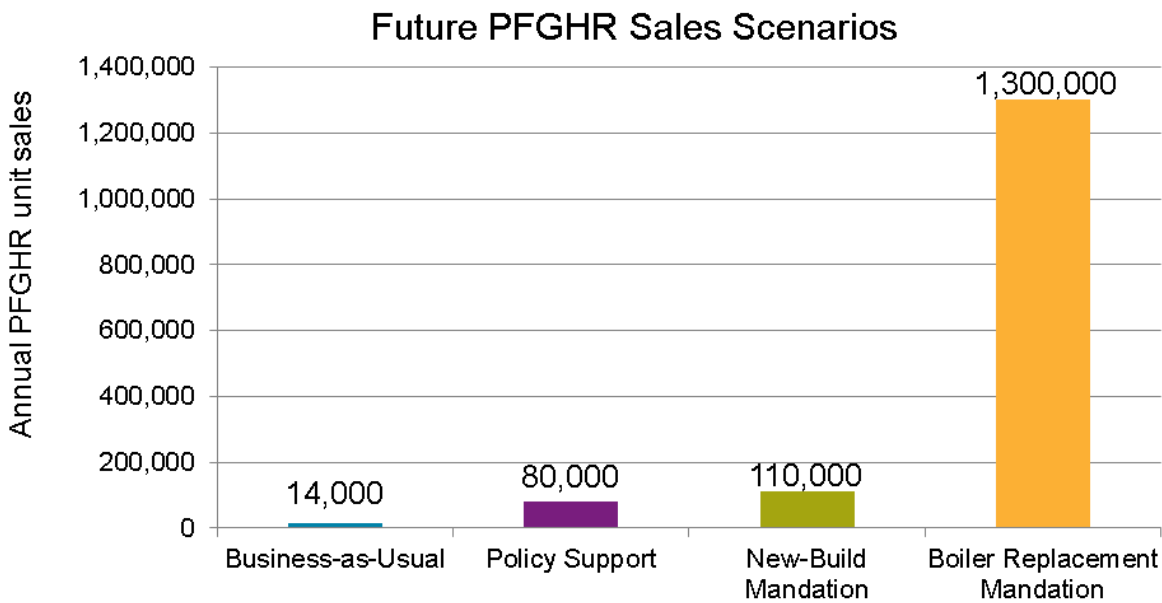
Future PFGHR Sales Scenarios

Annual PFGHR unit sales

1,400,000
1,200,000
1,000,000
800,000
600,000
400,000
200,000
0

14,000
80,000
110,000
1,300,000

Business-as-Usual
Policy Support
New-Build Mandation
Boiler Replacement Mandation